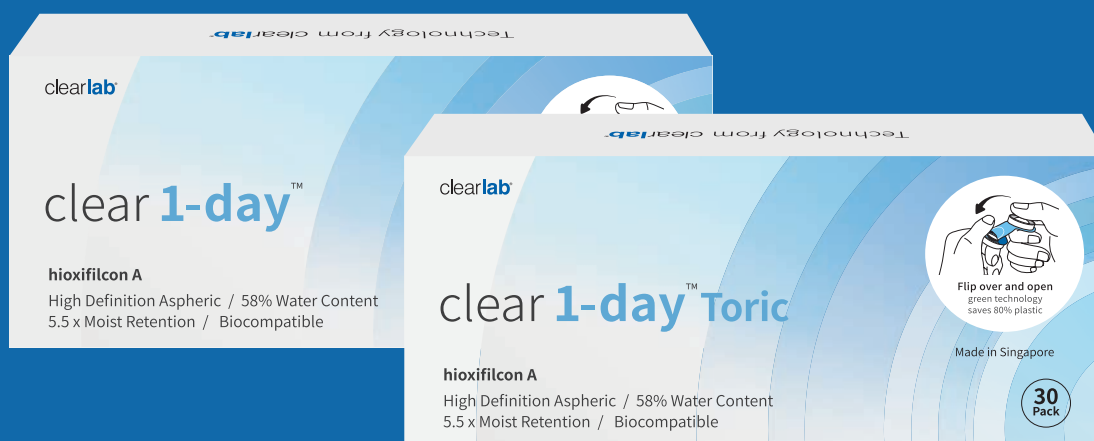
Technology from clearlab

clearlab

clear 1-day™

hioxifilcon A

High Definition Aspheric / 58% Water Content
5.5 x Moist Retention / Biocompatible

Technology from clearlab

clearlab

clear 1-day™ Toric

Flip over and open
green technology
saves 80% plastic

Made in Singapore

hioxifilcon A

High Definition Aspheric / 58% Water Content
5.5 x Moist Retention / Biocompatible

30
Pack